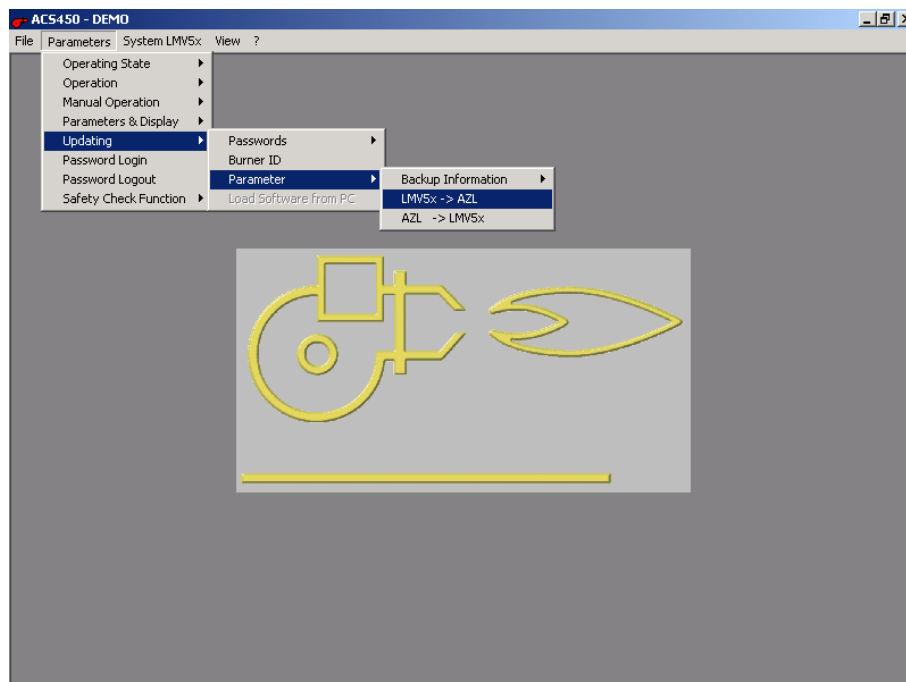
ACS450 - DEMO

File Parameters System LMV5x View ?

Operating State
Operation
Manual Operation
Parameters & Display
Updating
Password Login
Password Logout
Safety Check Function

Passwords
Burner ID
Parameter
Load Software from PC

Backup Information
LMV5x -> AZL
AZL -> LMV5x